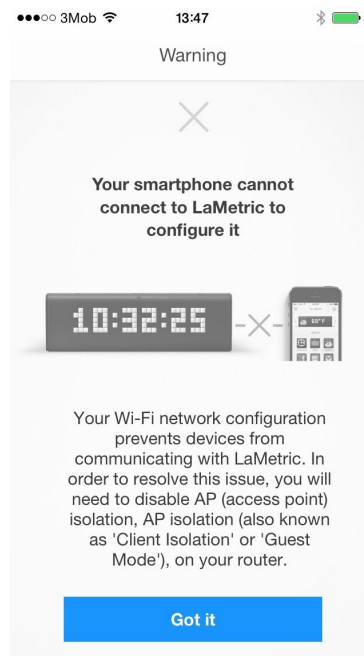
●●●○○ 3Mob 13:47

Warning

Your smartphone cannot connect to LaMetric to configure it

10:32:25

Your Wi-Fi network configuration prevents devices from communicating with LaMetric. In order to resolve this issue, you will need to disable AP (access point) isolation, AP isolation (also known as 'Client Isolation' or 'Guest Mode'), on your router.

Got it